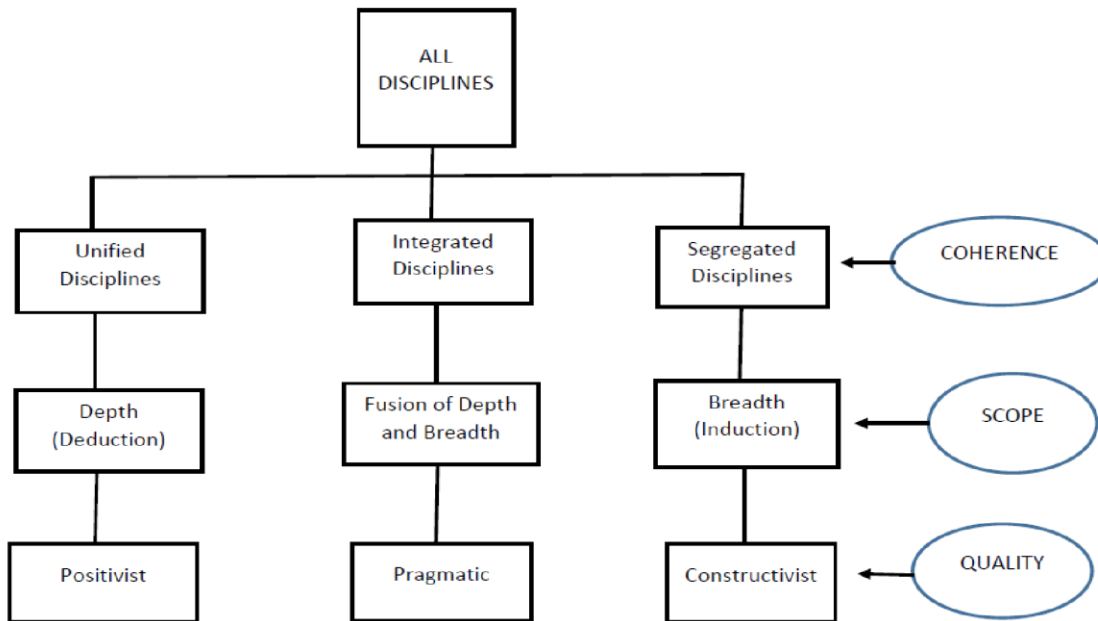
ALL DISCIPLINES

Unified Disciplines

Integrated Disciplines

Segregated Disciplines

COHERENCE

Depth (Deduction)

Fusion of Depth and Breadth

Breadth (Induction)

SCOPE

Positivist

Pragmatic

Constructivist

QUALITY